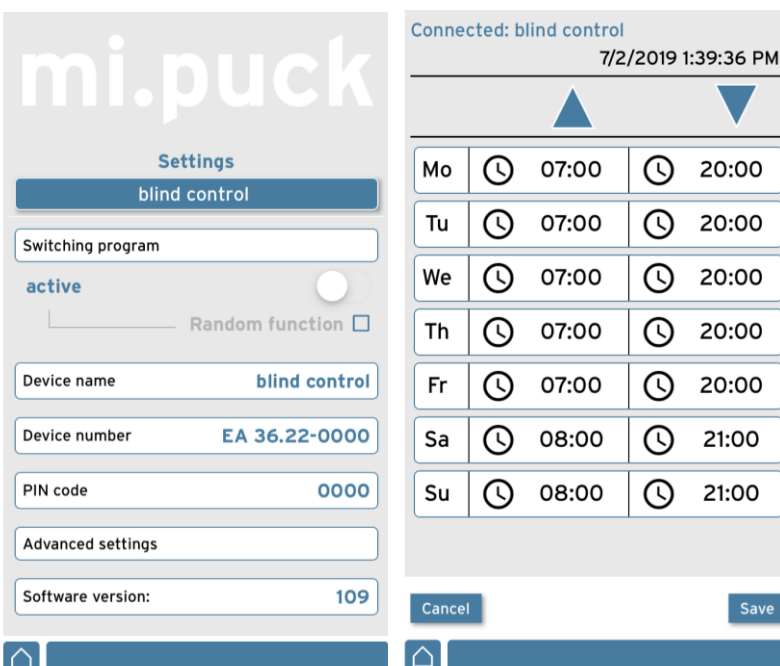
mi.puck

Settings

blind control

Switching program

active

Random function

Device name blind control

Device number EA 36.22-0000

PIN code 0000

Advanced settings

Software version: 109

Connected: blind control

7/2/2019 1:39:36 PM

| Mo | 07:00 | 20:00 |
|---|---|---|
| Tu | 07:00 | 20:00 |
| We | 07:00 | 20:00 |
| Th | 07:00 | 20:00 |
| Fr | 07:00 | 20:00 |
| Sa | 08:00 | 21:00 |
| Su | 08:00 | 21:00 |

Cancel

Save